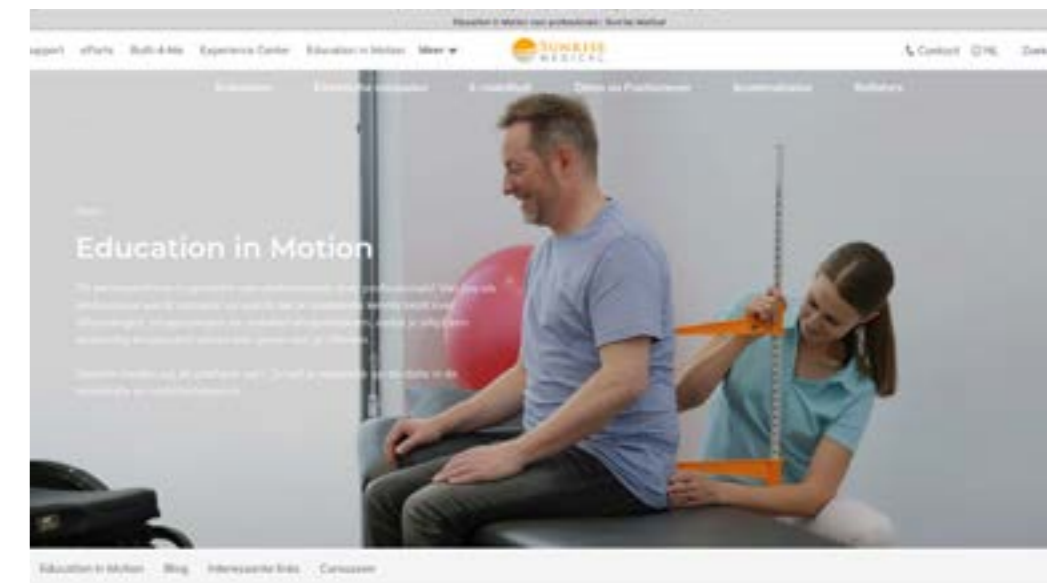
Flexeflex & Motion voor professionals - Sunrise Medical

upport ePorts Built 4 Me Experience Center Education in Motion Meer

SUNRISE MEDICAL

Contact NL Zoek

Rolstoelen Elektrische rolstoelen E-mobiliteit Zitten en Positioneren Scootmobielen Rollators

Home

Education in Motion

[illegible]

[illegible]

Education in Motion Blog Interessante links Cursussen